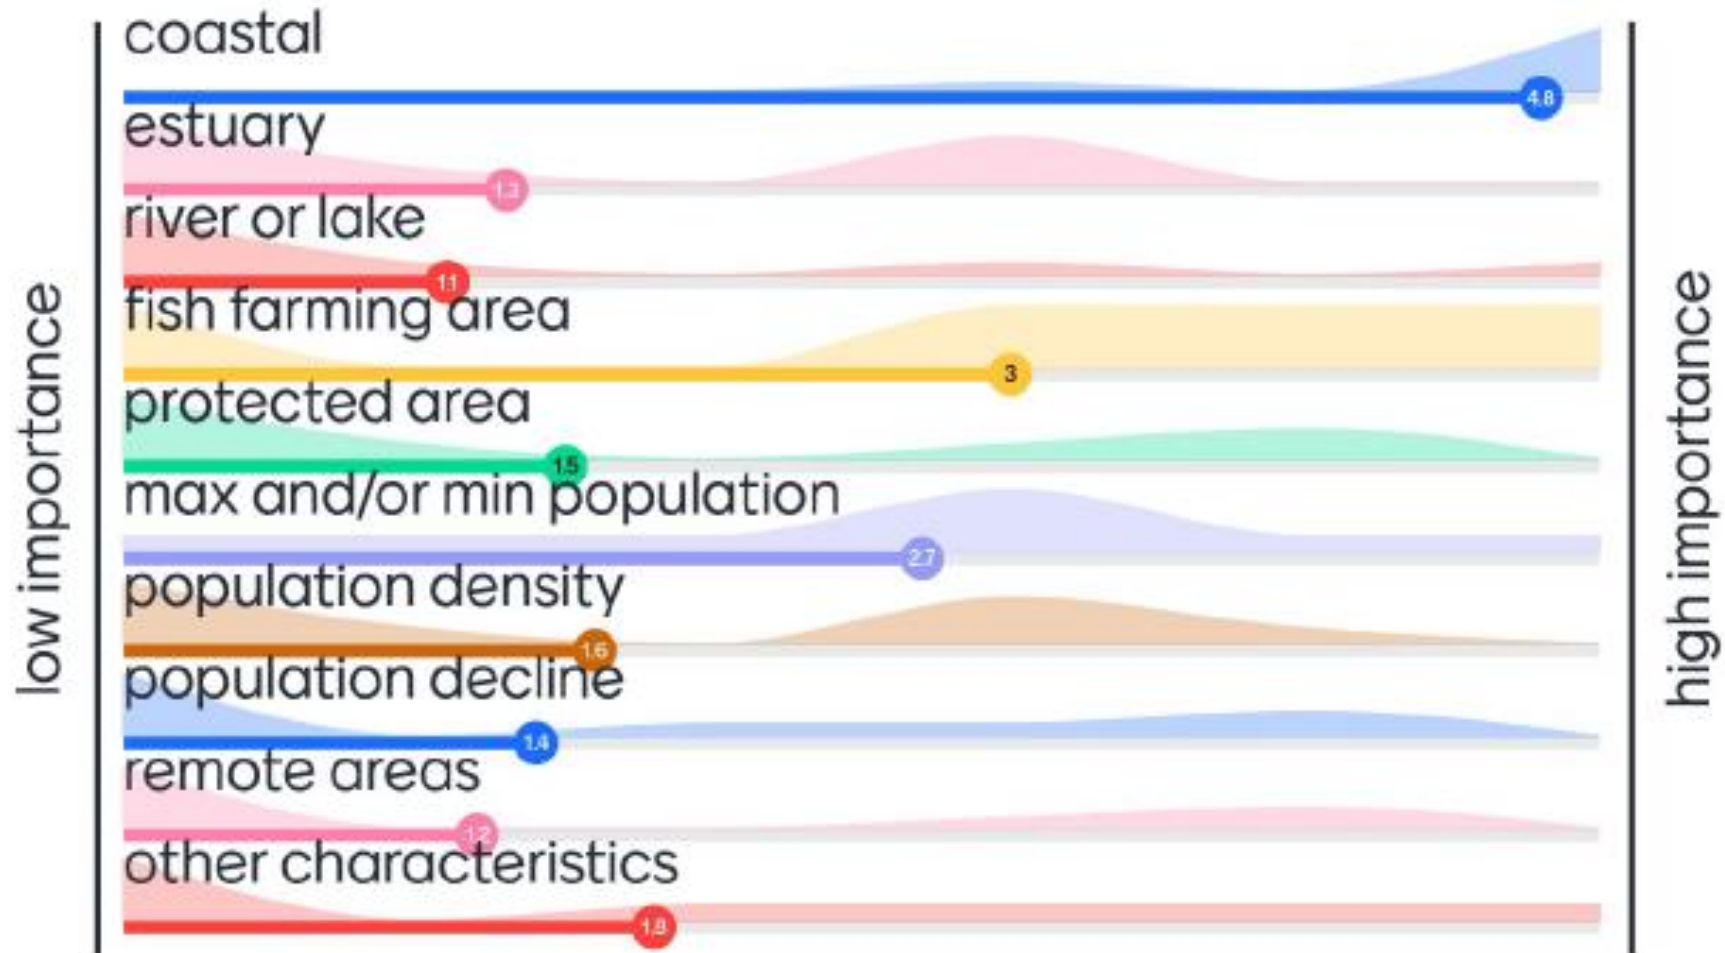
low importance

coastal
4.8
estuary
1.3
river or lake
1.1
fish farming area
3
protected area
1.5
max and/or min population
2.7
population density
1.6
population decline
1.4
remote areas
1.2
other characteristics
1.8

high importance